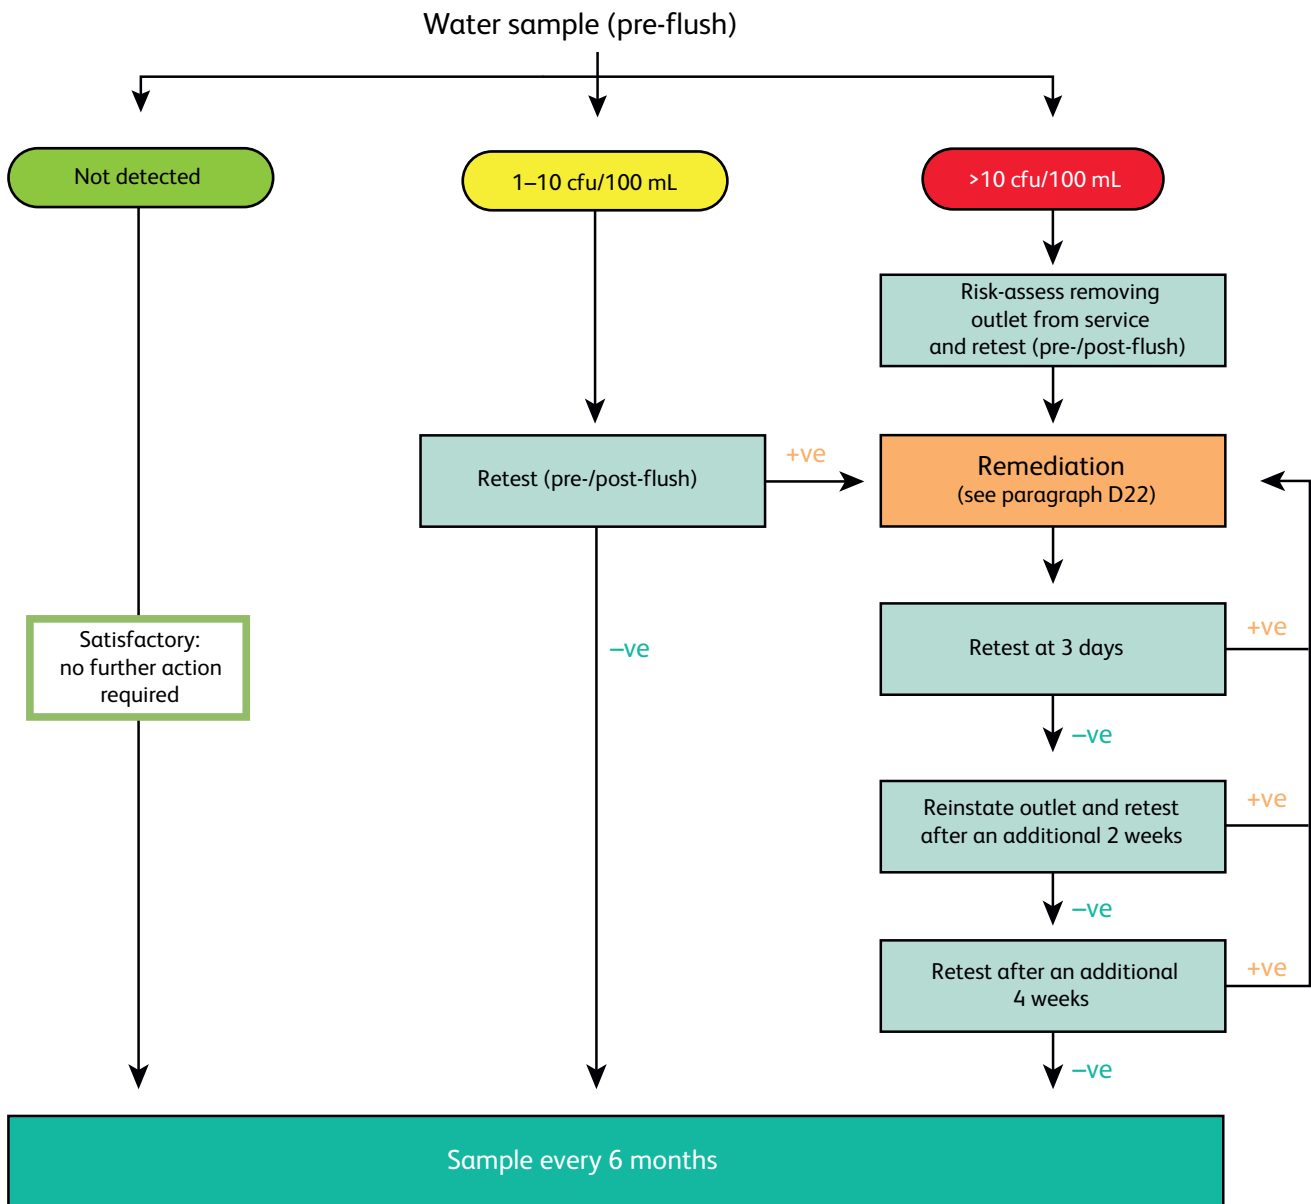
Water sample (pre-flush)

Not detected

1–10 cfu/100 mL

>10 cfu/100 mL

Risk-assess removing outlet from service and retest (pre-/post-flush)

Retest (pre-/post-flush)

+ve

Remediation
(see paragraph D22)

Satisfactory: no further action required

–ve

Retest at 3 days

+ve

–ve

Reinstate outlet and retest after an additional 2 weeks

+ve

–ve

Retest after an additional 4 weeks

+ve

–ve

Sample every 6 months